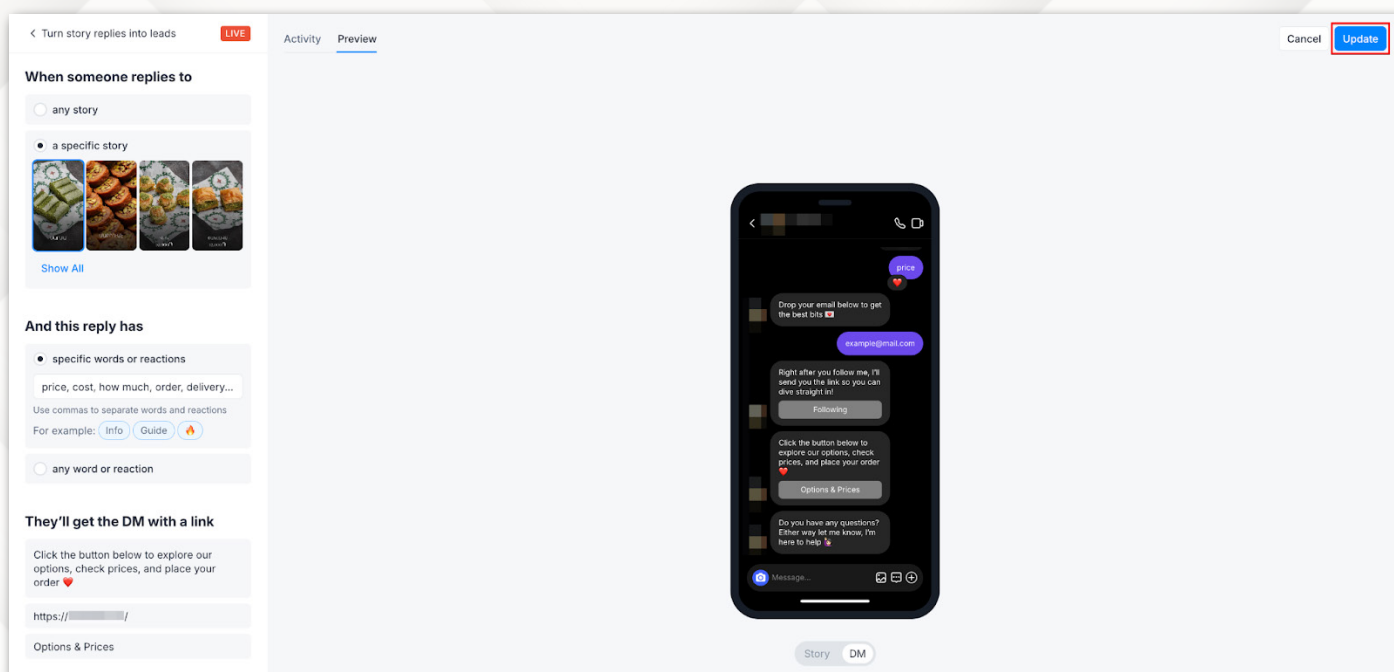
< Turn story replies into leads LIVE

When someone replies to

any story

a specific story

Show All

And this reply has

specific words or reactions

price, cost, how much, order, delivery...

Use commas to separate words and reactions

For example: Info Guide 🔥

any word or reaction

They'll get the DM with a link

Click the button below to explore our options, check prices, and place your order ❤️

https://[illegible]/

Options & Prices

Activity Preview

Cancel Update

price

Drop your email below to get the best bits 💌

example@mail.com

Right after you follow me, I'll send you the link so you can dive straight in!

Following

Click the button below to explore our options, check prices, and place your order ❤️

Options & Prices

Do you have any questions? Either way let me know, I'm here to help

Message...

Story DM